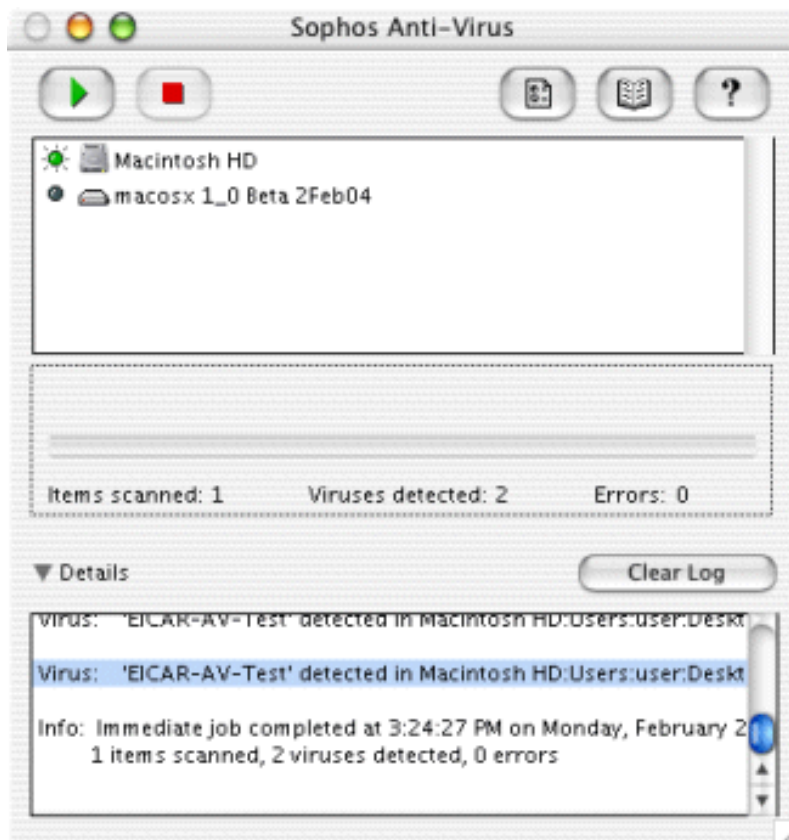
Sophos Anti-Virus

?

Macintosh HD
macosx 1_0 Beta 2Feb04

Items scanned: 1 Viruses detected: 2 Errors: 0

Details

Clear Log

Virus: 'EICAR-AV-Test' detected in Macintosh HD:Users:user:Deskt

Virus: 'EICAR-AV-Test' detected in Macintosh HD:Users:user:Deskt

Info: Immediate job completed at 3:24:27 PM on Monday, February 2
1 items scanned, 2 viruses detected, 0 errors